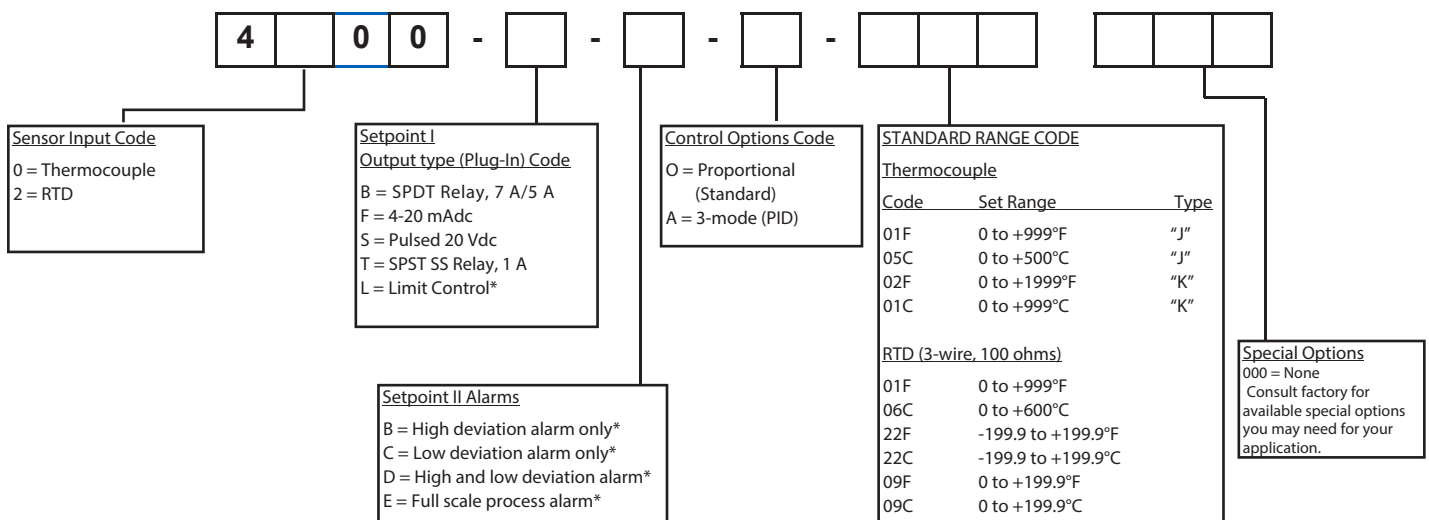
4 | | 0 | 0 | - | | - | | - | | - | | | | | | |

Sensor Input Code
0 = Thermocouple
2 = RTD

Setpoint I
Output type (Plug-In) Code
B = SPDT Relay, 7 A/5 A
F = 4-20 mAdc
S = Pulsed 20 Vdc
T = SPST SS Relay, 1 A
L = Limit Control*

Control Options Code
O = Proportional (Standard)
A = 3-mode (PID)

STANDARD RANGE CODE

Thermocouple

| Code | Set Range | Type |
|---|---|---|
| 01F | 0 to +999°F | "J" |
| 05C | 0 to +500°C | "J" |
| 02F | 0 to +1999°F | "K" |
| 01C | 0 to +999°C | "K" |

RTD (3-wire, 100 ohms)

| | |
|---|---|
| 01F | 0 to +999°F |
| 06C | 0 to +600°C |
| 22F | -199.9 to +199.9°F |
| 22C | -199.9 to +199.9°C |
| 09F | 0 to +199.9°F |
| 09C | 0 to +199.9°C |

Special Options
000 = None
Consult factory for available special options you may need for your application.

Setpoint II Alarms
B = High deviation alarm only*
C = Low deviation alarm only*
D = High and low deviation alarm*
E = Full scale process alarm*